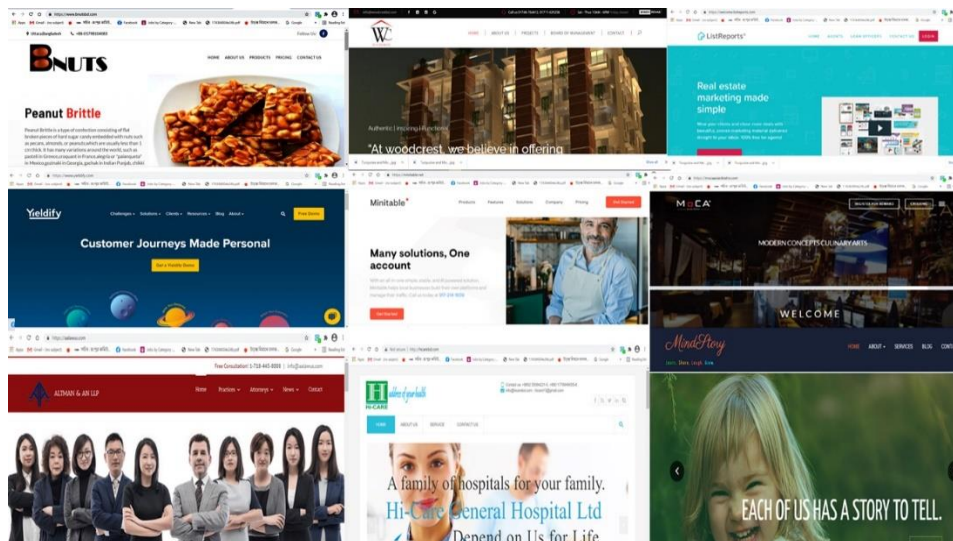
BNUTS

HOME ABOUT US PRODUCTS PRICING CONTACT US

Peanut Brittle

Peanut Brittle is a type of confection consisting of flat broken pieces of hard sugar candy embedded with nuts such as pecans, almonds, or peanuts which are usually less than 1 cm thick. It has many variations around the world, such as pasteli in Greece, croquant in France alegria or "palanqueta" in Mexico, gozinaki in Georgia, gachak in Indian Punjab, chikki

HOME ABOUT US PROJECTS BOARD OF MANAGEMENT CONTACT

Authentic | Inspiring | Functional

"At woodcrest, we believe in offering

ListReports

HOME AGENTS LENDER OFFICERS CONTACT US LOGIN

Real estate marketing made simple

Yieldify

Challenges Solutions Clients Resources Blog About

Customer Journeys Made Personal

Get a Yieldify Demo

Minitable

Products Features Solutions Company Pricing

Many solutions, One account

MODERN CONCEPTS CULINARY ARTS

WELCOME

MindStory

HOME ABOUT SERVICES BLOG

Free Consultation! 1-718-445-8888 | info@aalawus.com

ALTMAN & AN LLP

Home Practices Attorneys News Contact

HI-CARE

HOME ABOUT US SERVICE CONTACT US

A family of hospitals for your family.
Hi-Care General Hospital Ltd
Depend on Us for Life

EACH OF US HAS A STORY TO TELL.